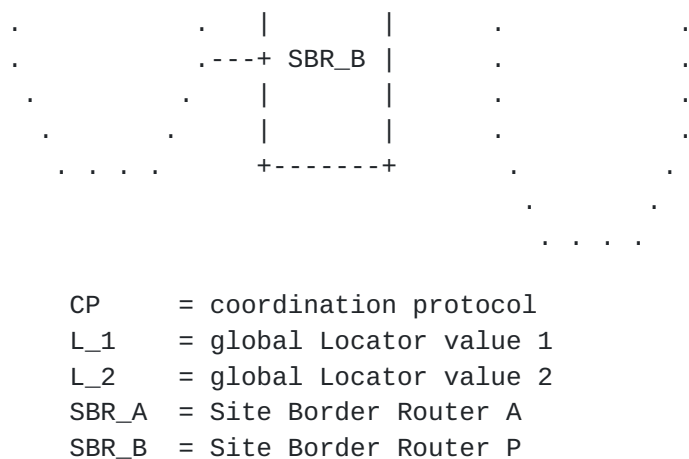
.            .   |       |        .          .
.           .---+ SBR_B |        .          .
 .         .     |       |        .          .
  .       .      |       |        .          .
   . . . .       +-------+       .          .
                                  .       .
                                   . . . .

CP     = coordination protocol
L_1    = global Locator value 1
L_2    = global Locator value 2
SBR_A  = Site Border Router A
SBR_B  = Site Border Router P